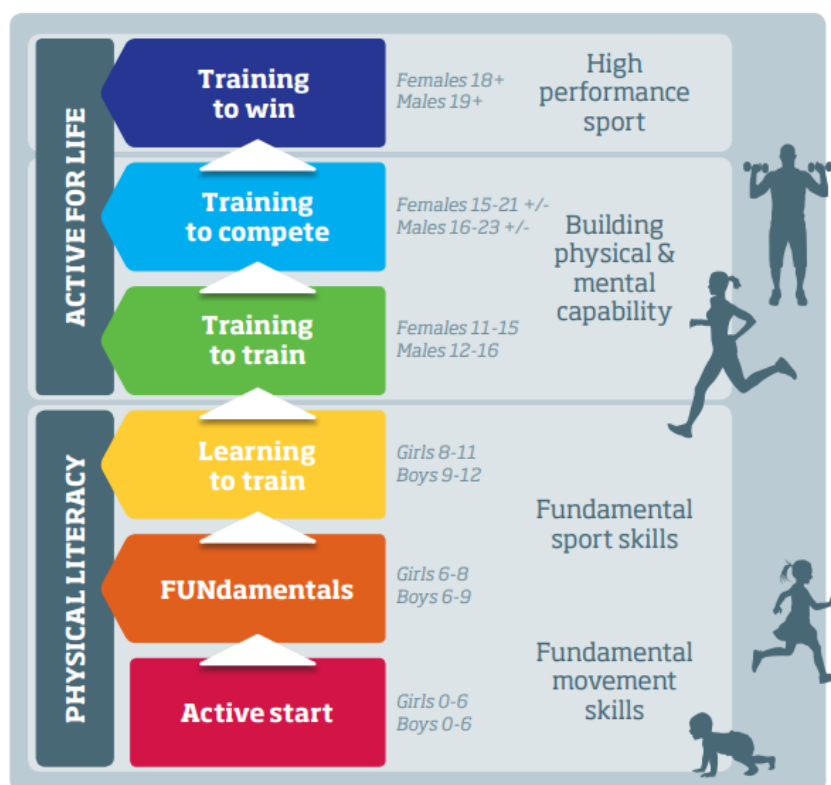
ACTIVE FOR LIFE

Training to win

Females 18+
Males 19+

High performance sport

Training to compete

Females 15-21 +/-
Males 16-23 +/-

Building physical & mental capability

Training to train

Females 11-15
Males 12-16

PHYSICAL LITERACY

Learning to train

Girls 8-11
Boys 9-12

Fundamental sport skills

FUNdamentals

Girls 6-8
Boys 6-9

Fundamental movement skills

Active start

Girls 0-6
Boys 0-6